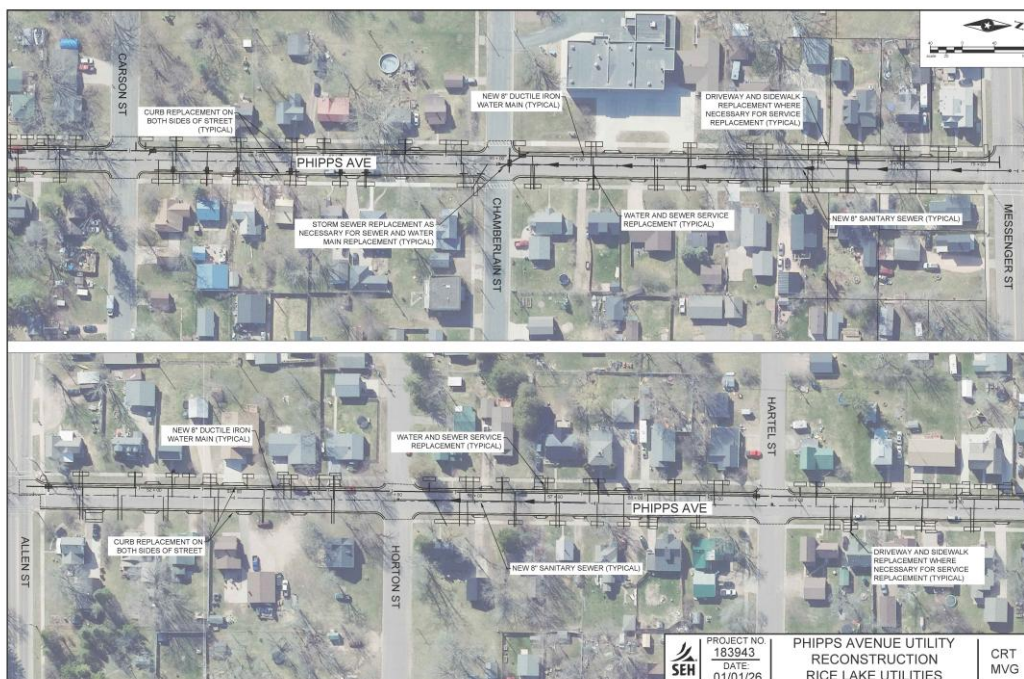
N

CARSON ST

CURB REPLACEMENT ON BOTH SIDES OF STREET (TYPICAL)

NEW 8" DUCTILE IRON WATER MAIN (TYPICAL)

DRIVEWAY AND SIDEWALK REPLACEMENT WHERE NECESSARY FOR SERVICE REPLACEMENT (TYPICAL)

PHIPPS AVE

STORM SEWER REPLACEMENT AS NECESSARY FOR SEWER AND WATER MAIN REPLACEMENT (TYPICAL)

CHAMBERLAIN ST

WATER AND SEWER SERVICE REPLACEMENT (TYPICAL)

NEW 8" SANITARY SEWER (TYPICAL)

MESSENGER ST

NEW 8" DUCTILE IRON WATER MAIN (TYPICAL)

WATER AND SEWER SERVICE REPLACEMENT (TYPICAL)

HARTEL ST

PHIPPS AVE

ALLEN ST

CURB REPLACEMENT ON BOTH SIDES OF STREET

HORTON ST

NEW 8" SANITARY SEWER (TYPICAL)

DRIVEWAY AND SIDEWALK REPLACEMENT WHERE NECESSARY FOR SERVICE REPLACEMENT (TYPICAL)

SEH

PROJECT NO. 183943

DATE: 01/01/26

PHIPPS AVENUE UTILITY RECONSTRUCTION RICE LAKE UTILITIES

CRT MVG